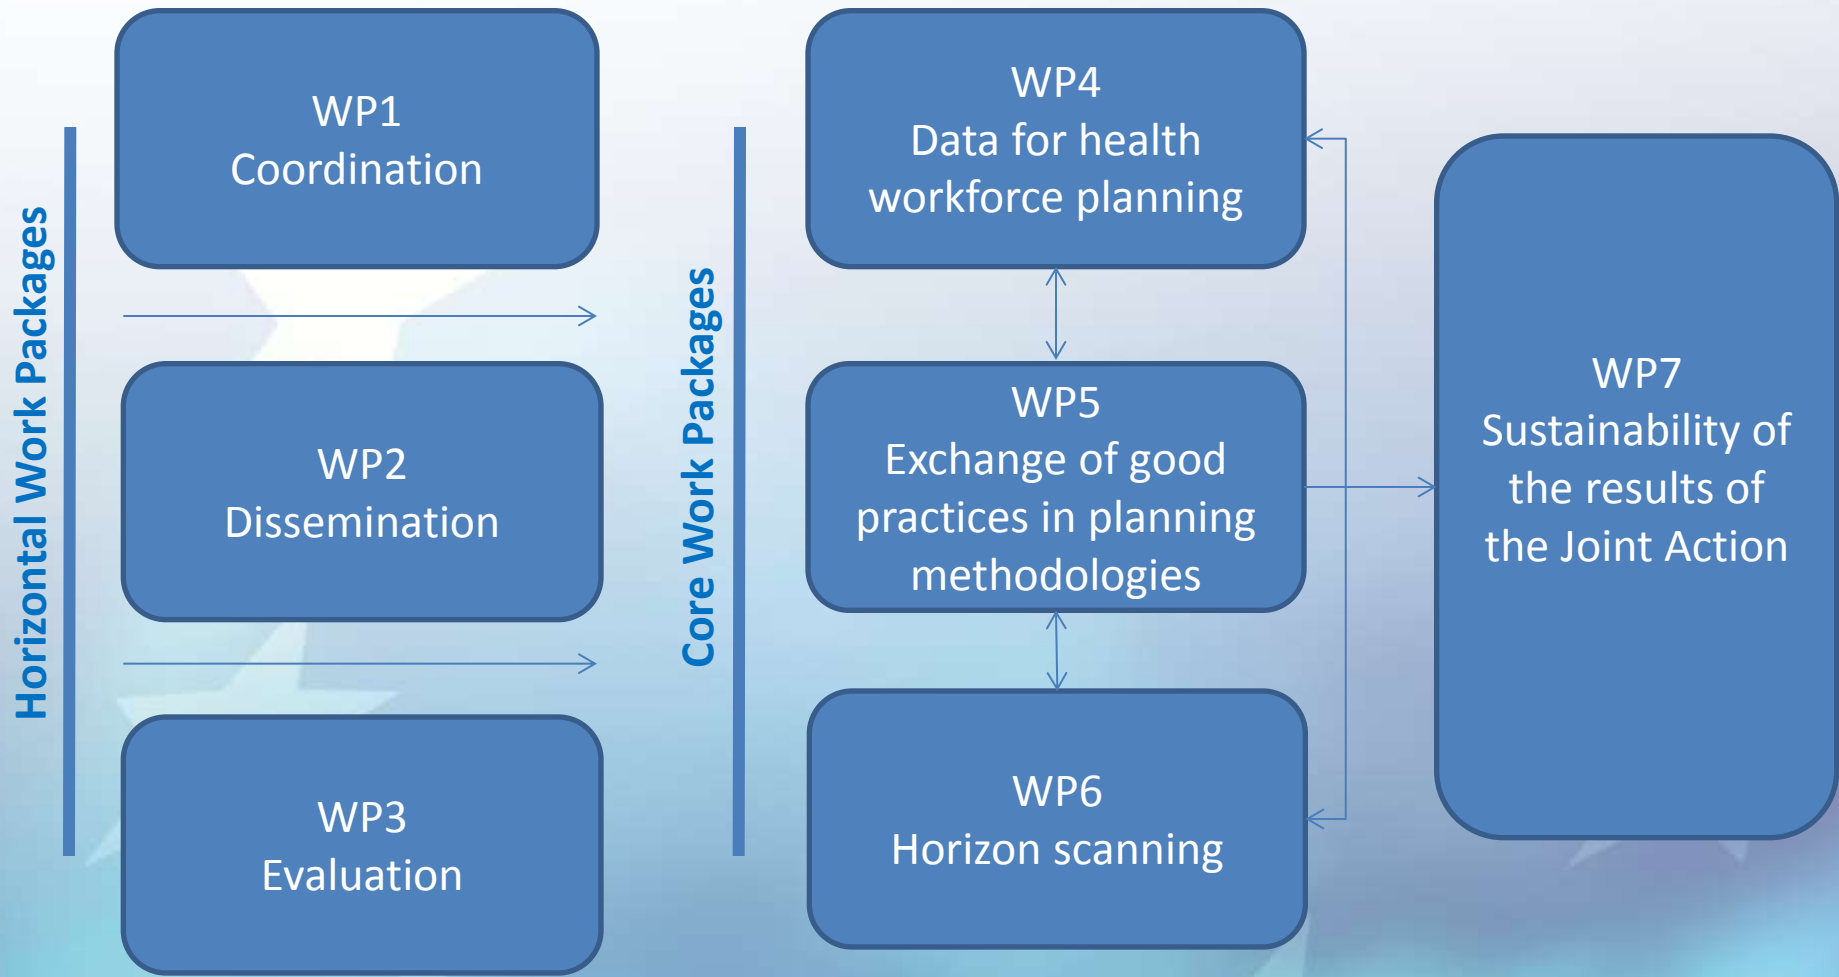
Horizontal Work Packages

WP1
Coordination

WP2
Dissemination

WP3
Evaluation

Core Work Packages

WP4
Data for health workforce planning

WP5
Exchange of good practices in planning methodologies

WP6
Horizon scanning

WP7
Sustainability of the results of the Joint Action